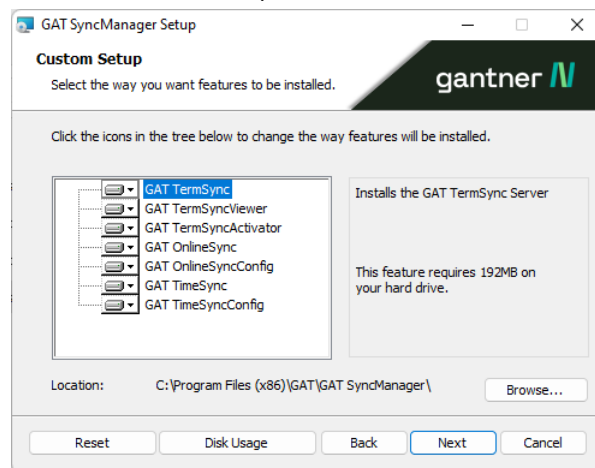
GAT SyncManager Setup

Custom Setup

Select the way you want features to be installed.

gantner

Click the icons in the tree below to change the way features will be installed.

GAT TermSync
GAT TermSyncViewer
GAT TermSyncActivator
GAT OnlineSync
GAT OnlineSyncConfig
GAT TimeSync
GAT TimeSyncConfig

Installs the GAT TermSync Server

This feature requires 192MB on your hard drive.

Location: C:\Program Files (x86)\GAT\GAT SyncManager\

Browse...

Reset | Disk Usage | Back | Next | Cancel